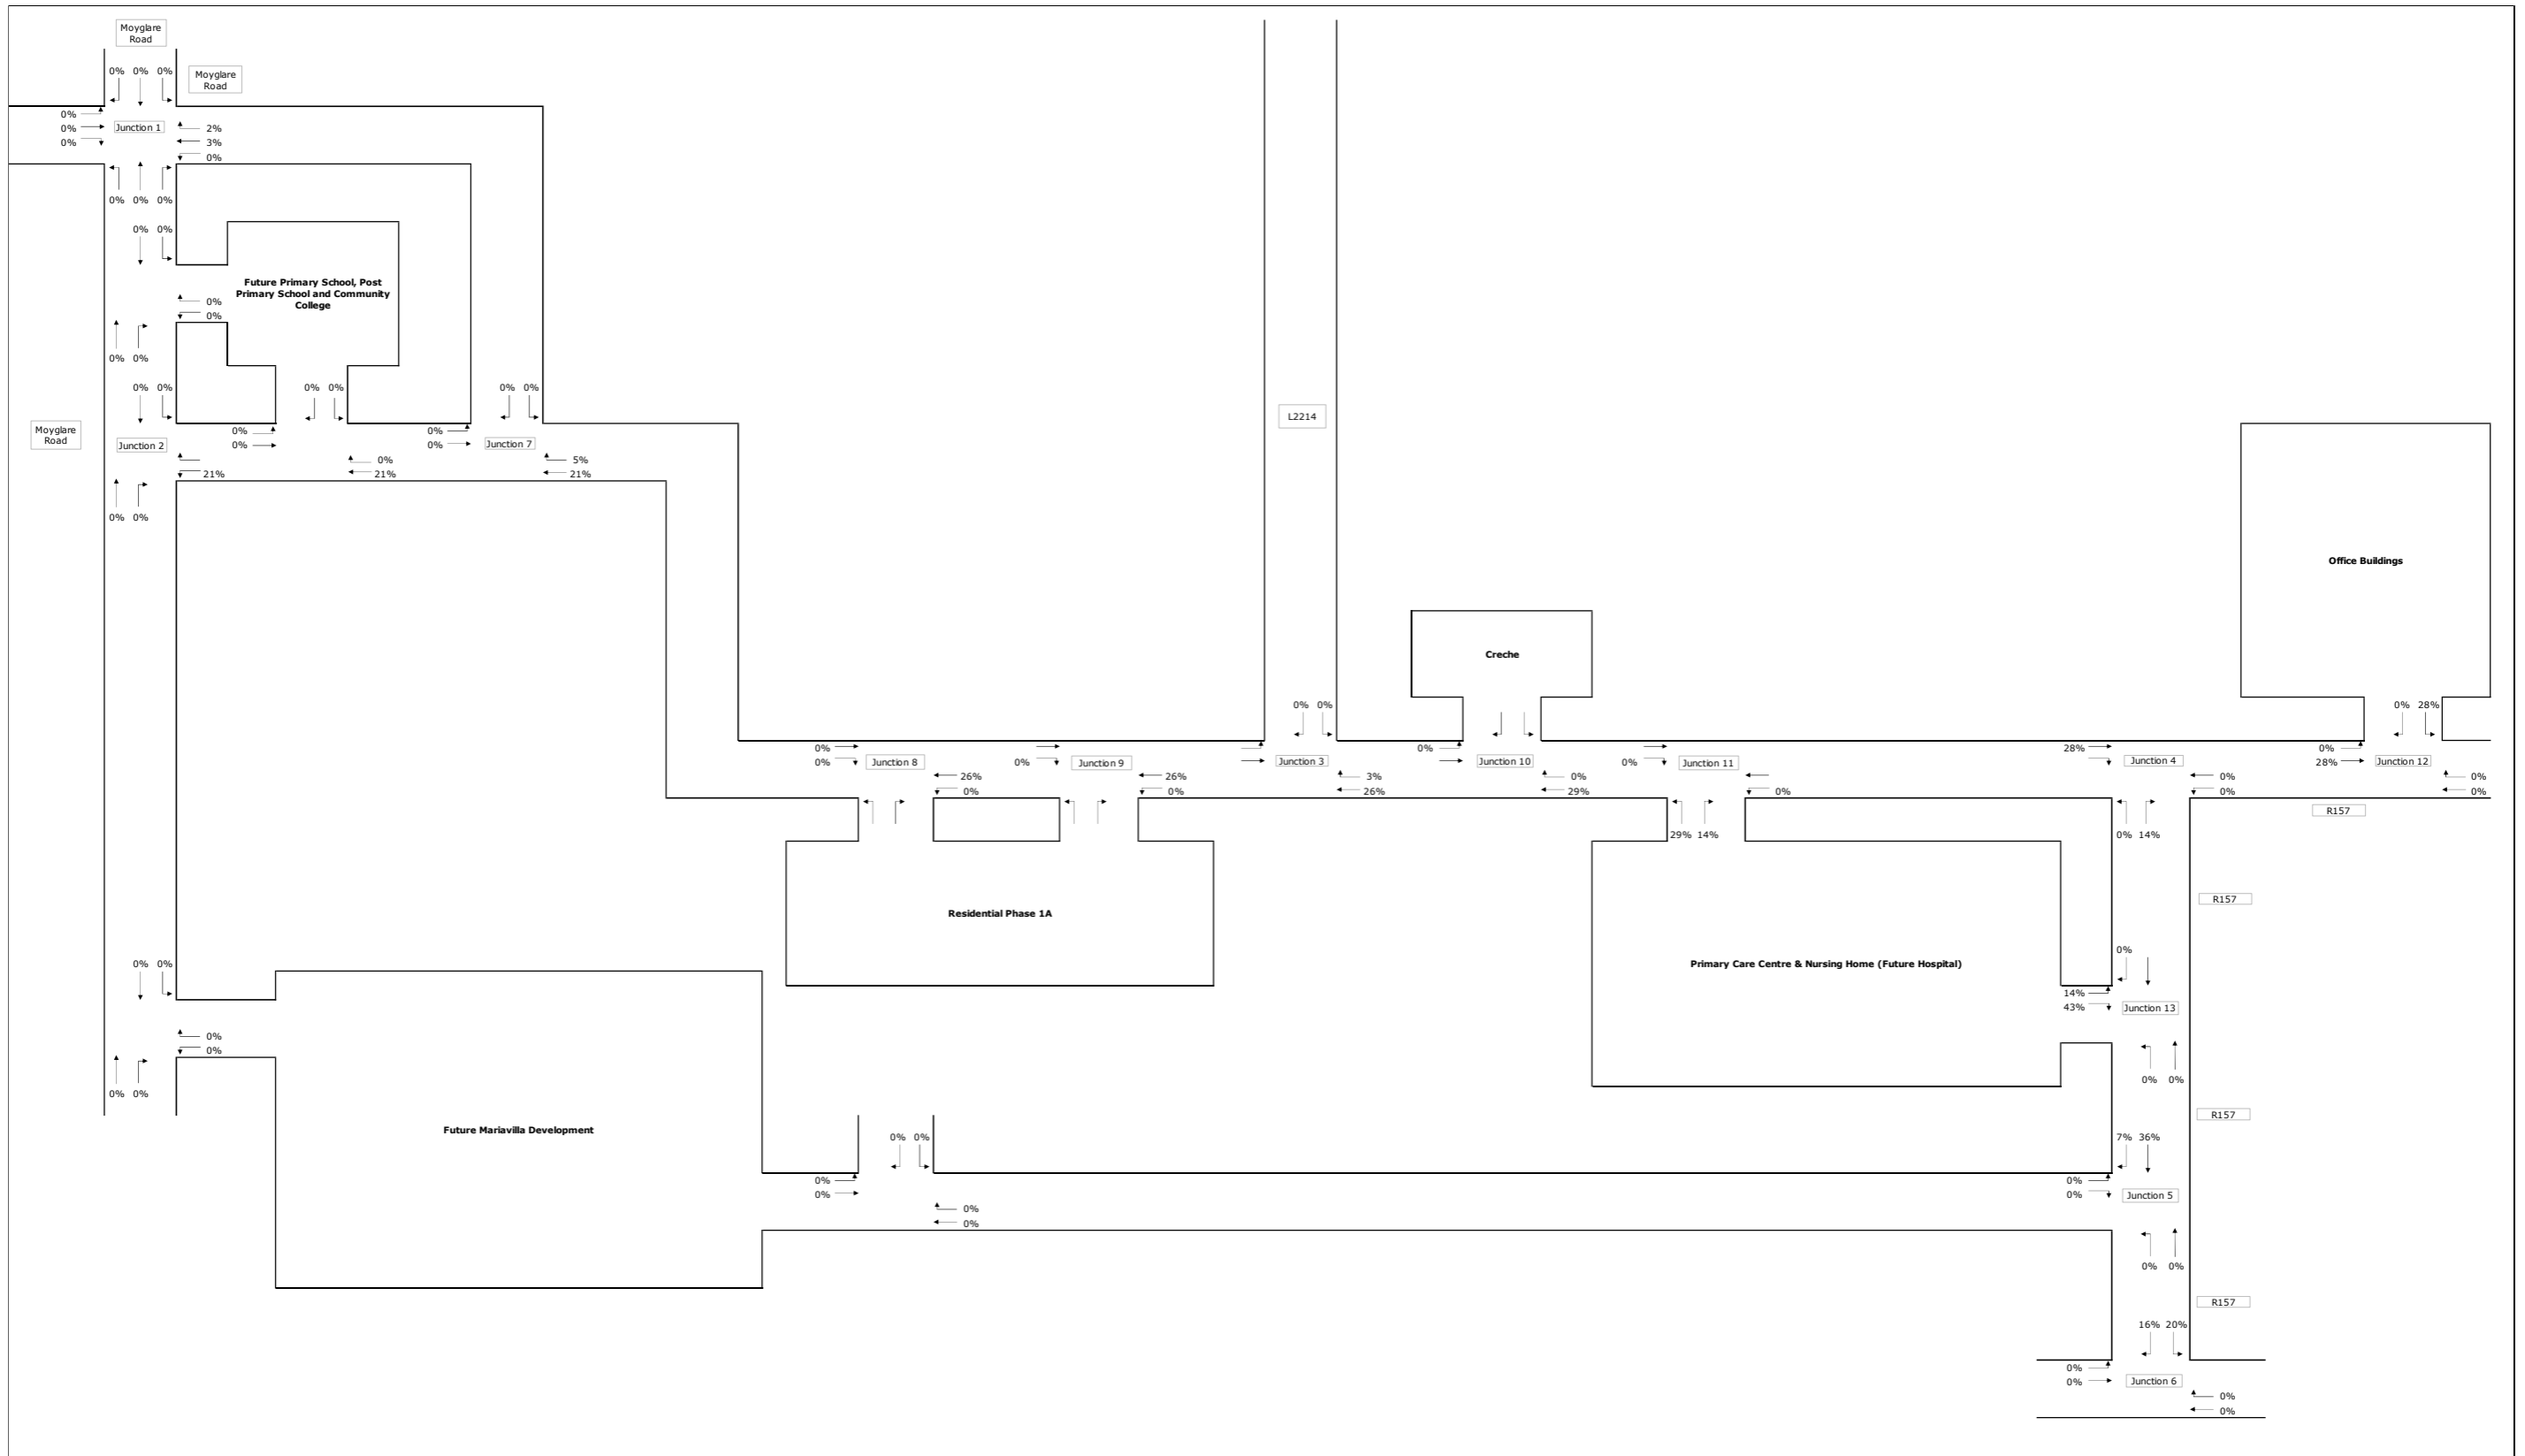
Moyglare Road

0% 0% 0%

Moyglare Road

0%
0%
0%

Junction 1

2%
3%
0%

0% 0% 0%

0% 0%

Future Primary School, Post Primary School and Community College

0%
0%

0% 0%

0% 0%

0% 0%

0% 0%

Moyglare Road

Junction 2

0%
0%

0%
0%

Junction 7

21%

0%
21%

5%
21%

0% 0%

L2214

Creche

Office Buildings

0% 0%

0% 28%

0%
0%

Junction 8

26%
0%

0%

Junction 9

26%
0%

Junction 3

3%
26%

0%

Junction 10

0%
29%

0%

Junction 11

0%

28%

Junction 4

0%
0%

0%
28%

Junction 12

0%
0%

R157

29% 14%

0% 14%

Residential Phase 1A

R157

Primary Care Centre & Nursing Home (Future Hospital)

0%

14%
43%

Junction 13

0% 0%

0% 0%

0%
0%

0% 0%

0% 0%

R157

Future Mariavilla Development

0% 0%

0%
0%

0%
0%

7% 36%

0%
0%

Junction 5

0% 0%

R157

16% 20%

0%
0%

Junction 6

0%
0%